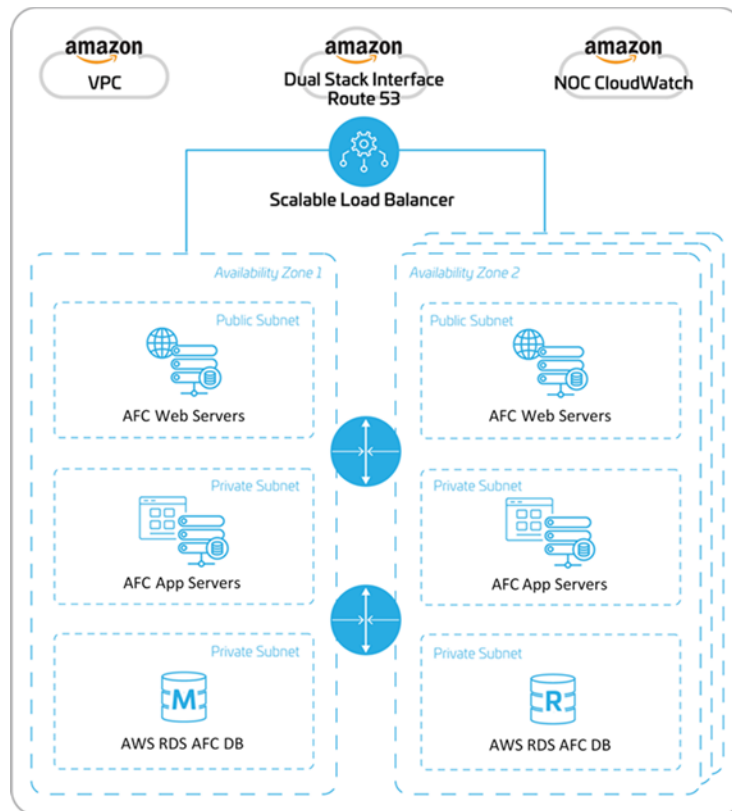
amazon
VPC

amazon
Dual Stack Interface
Route 53

amazon
NOC CloudWatch

Scalable Load Balancer

Availability Zone 1

Public Subnet
AFC Web Servers

Private Subnet
AFC App Servers

Private Subnet
M
AWS RDS AFC DB

Availability Zone 2

Public Subnet
AFC Web Servers

Private Subnet
AFC App Servers

Private Subnet
R
AWS RDS AFC DB